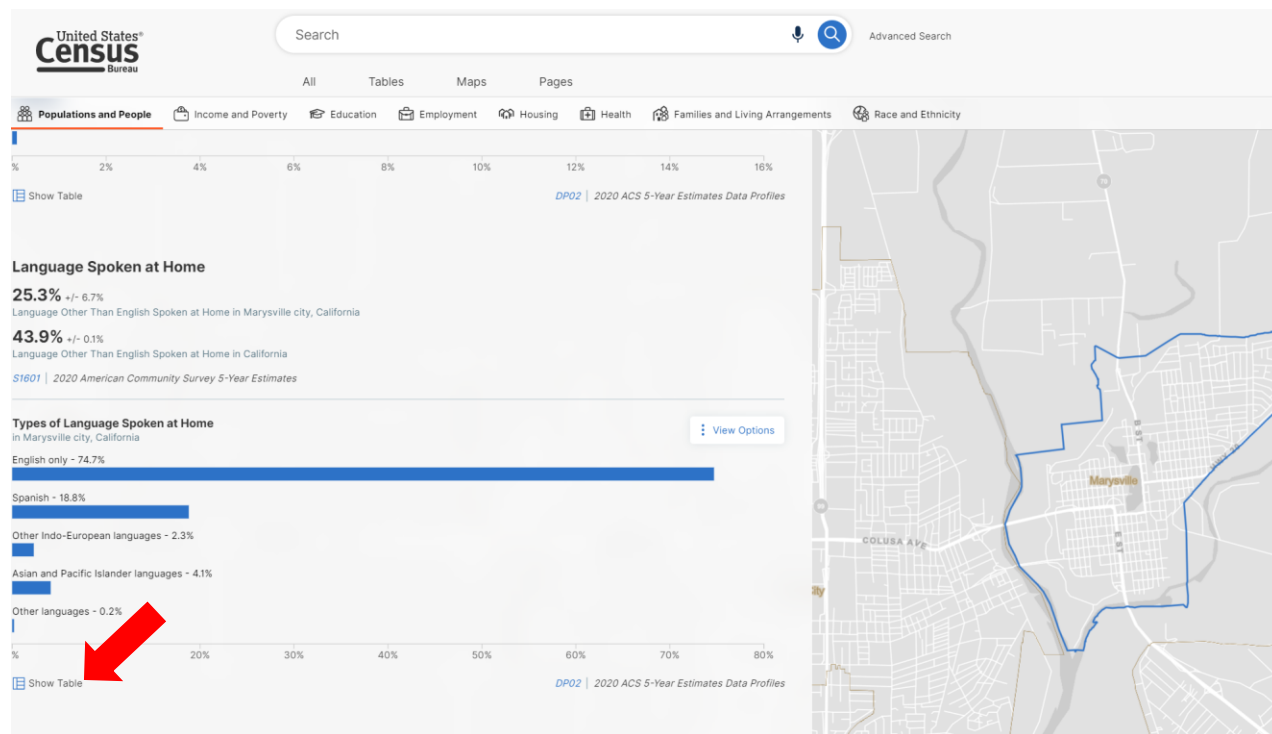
United States® Census Bureau

Search

Advanced Search

All Tables Maps Pages

Populations and People Income and Poverty Education Employment Housing Health Families and Living Arrangements Race and Ethnicity

% 2% 4% 6% 8% 10% 12% 14% 16%

Show Table

DP02 | 2020 ACS 5-Year Estimates Data Profiles

Language Spoken at Home

25.3% +/- 6.7%
Language Other Than English Spoken at Home in Marysville city, California

43.9% +/- 0.1%
Language Other Than English Spoken at Home in California

S1601 | 2020 American Community Survey 5-Year Estimates

Types of Language Spoken at Home
in Marysville city, California

View Options

English only - 74.7%

Spanish - 18.8%

Other Indo-European languages - 2.3%

Asian and Pacific Islander languages - 4.1%

Other languages - 0.2%

% 20% 30% 40% 50% 60% 70% 80%

Show Table

DP02 | 2020 ACS 5-Year Estimates Data Profiles

COLUSA AVE

Marysville

B ST

E ST